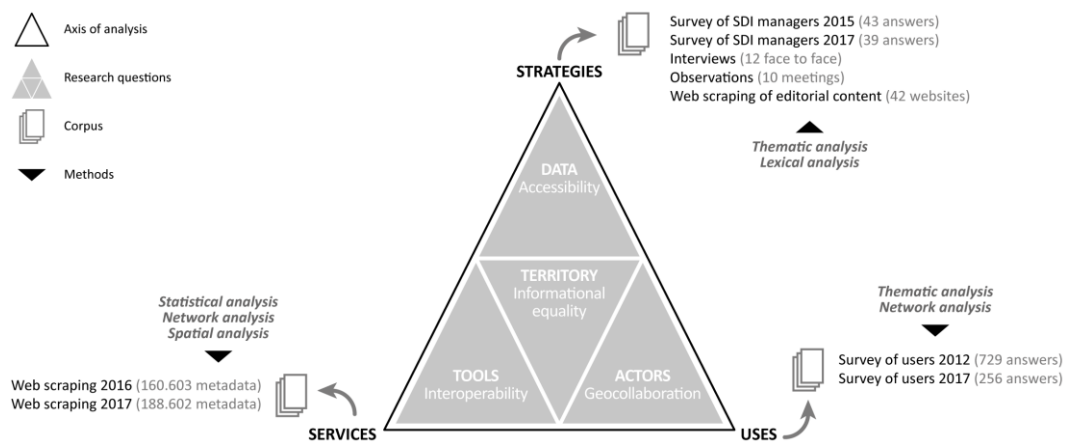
Axis of analysis

Research questions

Corpus

Methods

Survey of SDI managers 2015 (43 answers)
Survey of SDI managers 2017 (39 answers)
Interviews (12 face to face)
Observations (10 meetings)
Web scraping of editorial content (42 websites)

STRATEGIES

Thematic analysis
Lexical analysis

DATA
Accessibility

TERRITORY
Informational equality

TOOLS
Interoperability

ACTORS
Geocollaboration

Statistical analysis
Network analysis
Spatial analysis

Web scraping 2016 (160.603 metadata)
Web scraping 2017 (188.602 metadata)

SERVICES

Thematic analysis
Network analysis

Survey of users 2012 (729 answers)
Survey of users 2017 (256 answers)

USES